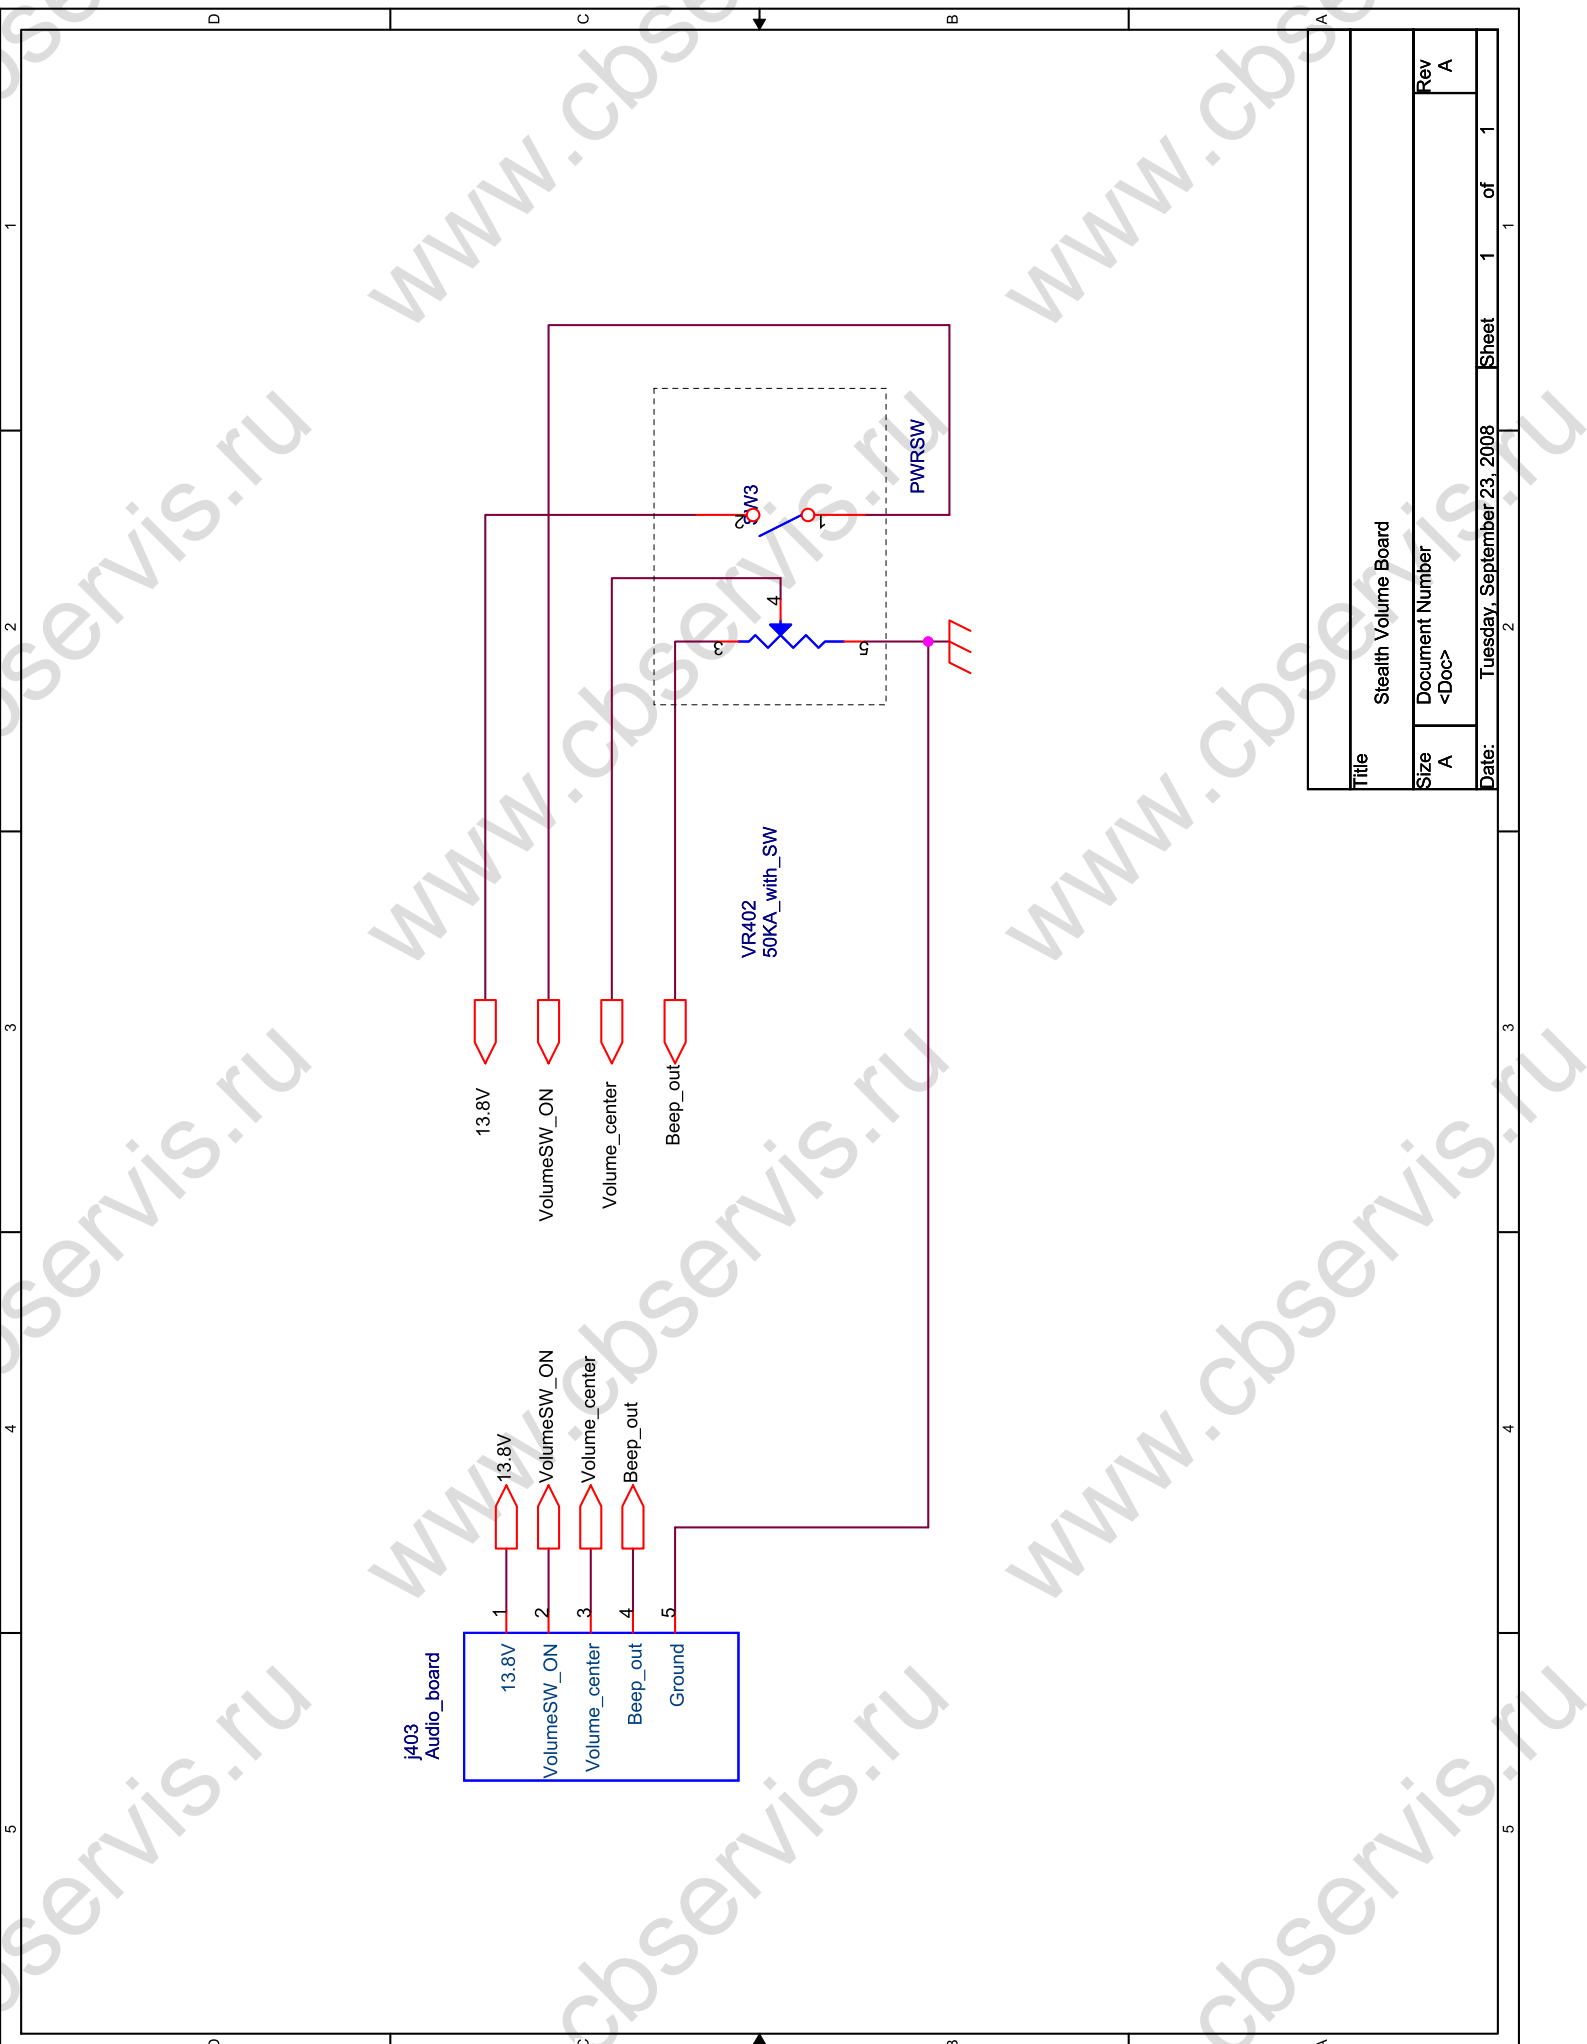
D C B A

1 2 3 4 5

Title
Stealth Volume Board

Size
A

Document Number
<Doc>

Rev
A

Date: Tuesday, September 23, 2008

Sheet 1 of 1

PWRSW

SW3

2 1

4

3 5

VR402
50KA_with_SW

13.8V

VolumeSW_ON

Volume_center

Beep_out

13.8V

VolumeSW_ON

Volume_center

Beep_out

1 2 3 4 5

j403
Audio_board

13.8V
VolumeSW_ON
Volume_center
Beep_out
Ground

www.cbservis.ru